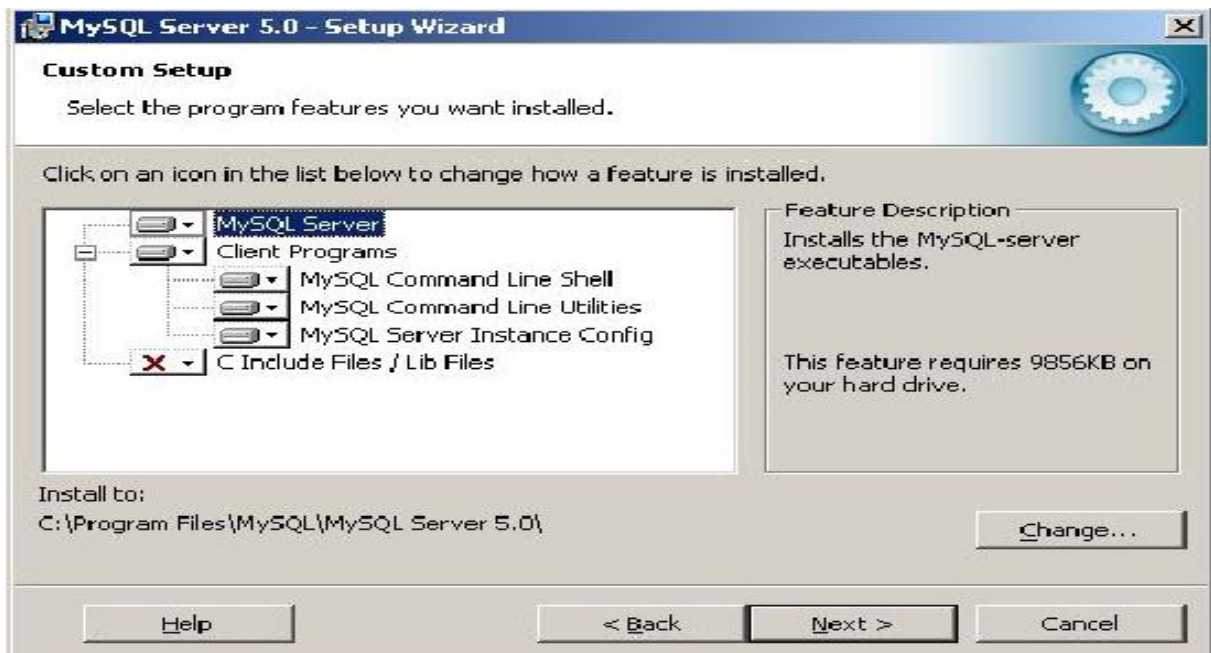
MySQL Server 5.0 - Setup Wizard

Custom Setup

Select the program features you want installed.

Click on an icon in the list below to change how a feature is installed.

MySQL Server
Client Programs
MySQL Command Line Shell
MySQL Command Line Utilities
MySQL Server Instance Config
C Include Files / Lib Files

Feature Description

Installs the MySQL-server executables.

This feature requires 9856KB on your hard drive.

Install to:
C:\Program Files\MySQL\MySQL Server 5.0\

Change...

Help

< Back

Next >

Cancel